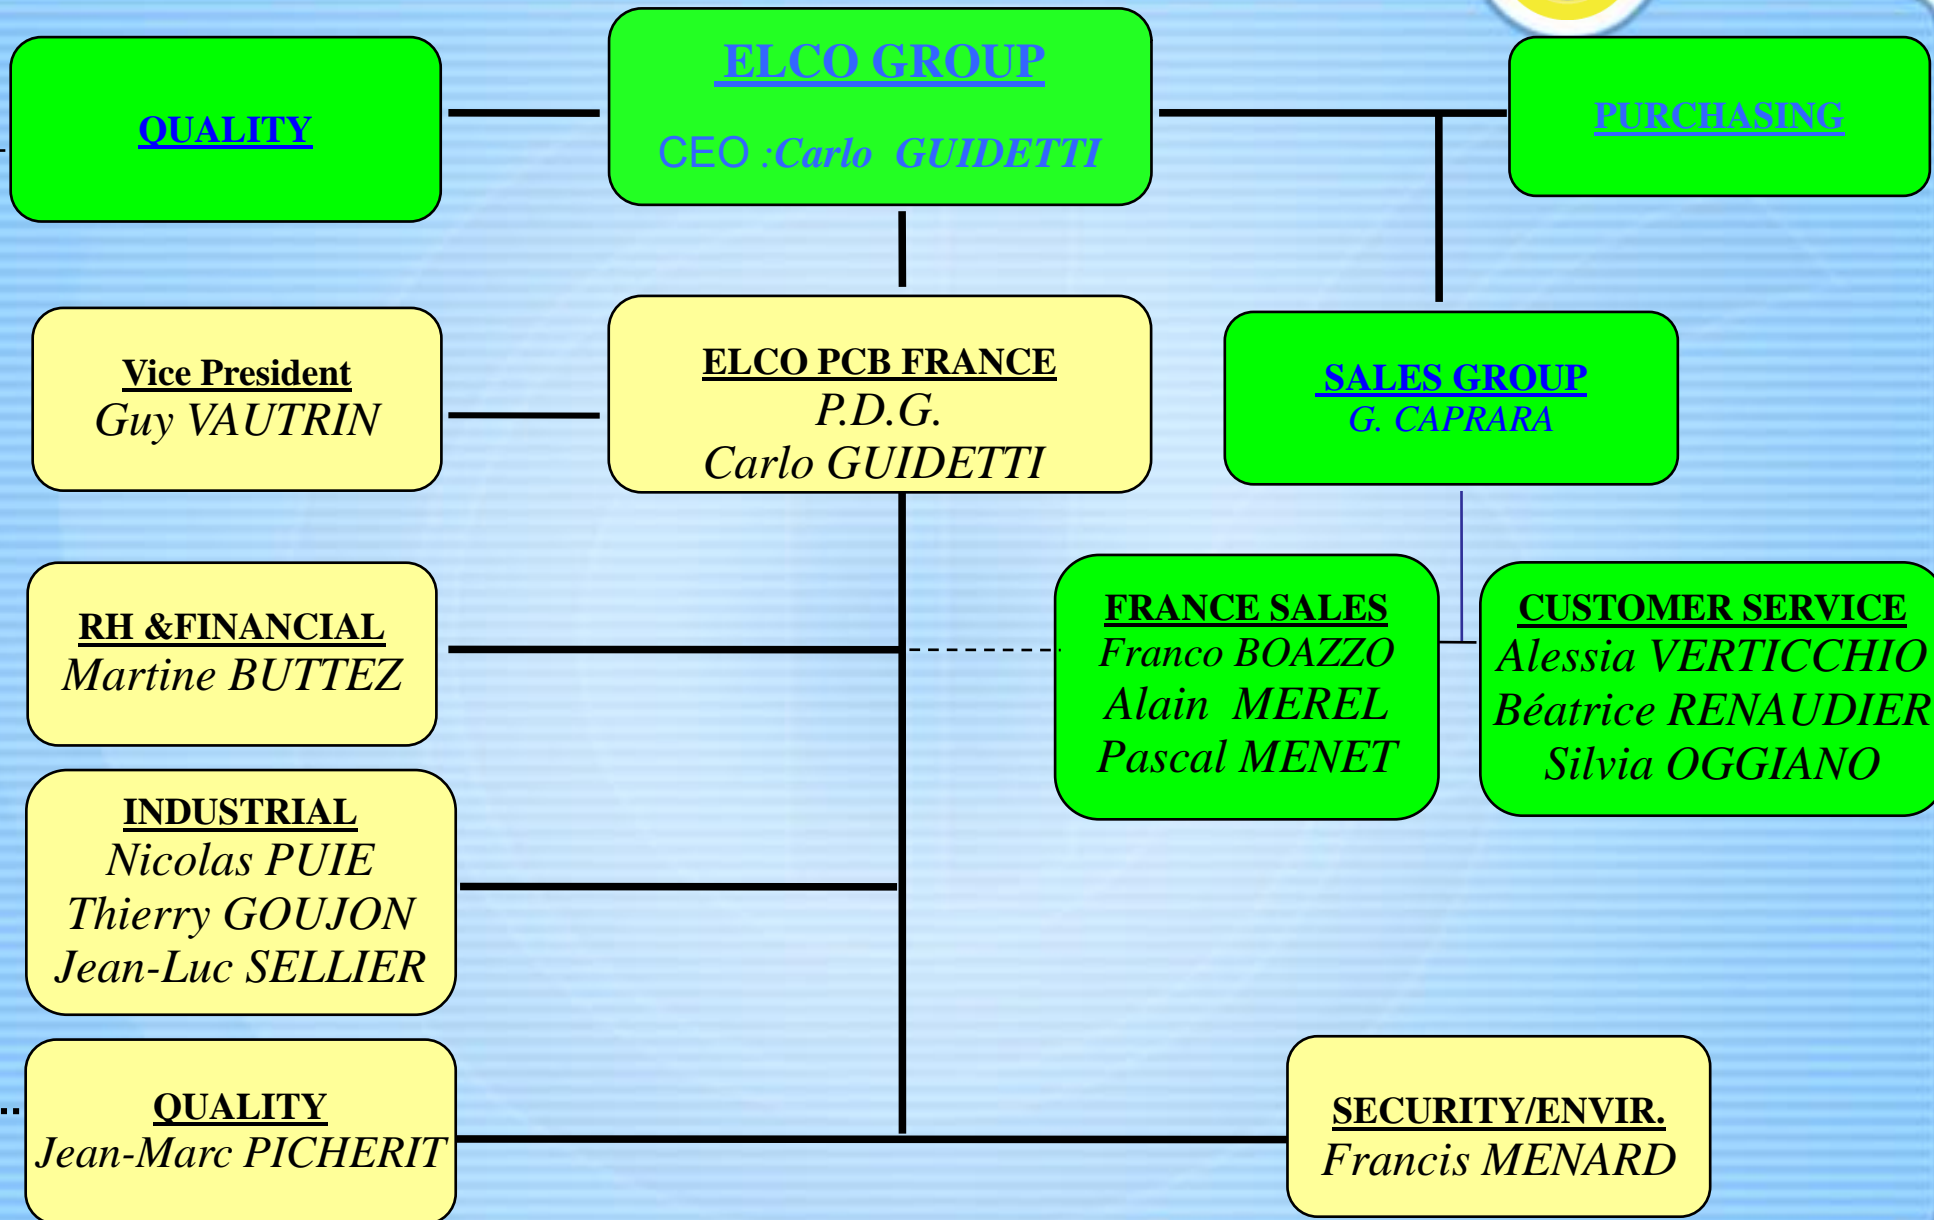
ELCO GROUP
CEO :Carlo GUIDETTI

QUALITY

PURCHASING

Vice President
Guy VAUTRIN

ELCO PCB FRANCE
P.D.G.
Carlo GUIDETTI

SALES GROUP
G. CAPRARA

RH &FINANCIAL
Martine BUTTEZ

FRANCE SALES
Franco BOAZZO
Alain MEREL
Pascal MENET

CUSTOMER SERVICE
Alessia VERTICCHIO
Béatrice RENAUDIER
Silvia OGGIANO

INDUSTRIAL
Nicolas PUIE
Thierry GOUJON
Jean-Luc SELLIER

QUALITY
Jean-Marc PICHERIT

SECURITY/ENVIR.
Francis MENARD